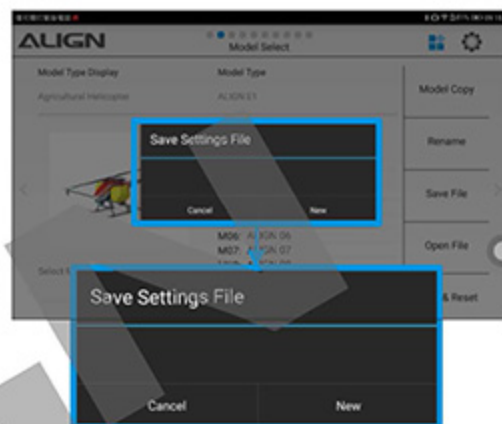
ALIGN

Model Select

Model Type Display

Agricultural Helicopter

Model Type

ALIGN 01

Model Copy

Rename

Save File

Open File

& Reset

Save Settings File

Cancel

New

M06: ALIGN 06

M07: ALIGN 07

Select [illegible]

Save Settings File

Cancel

New